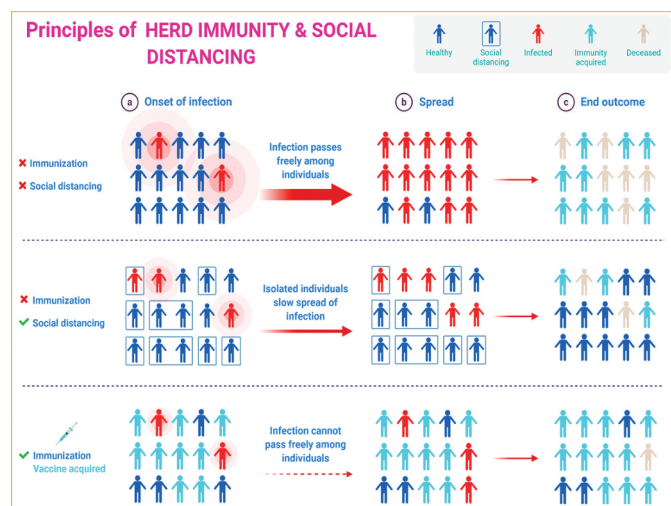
Principles of HERD IMMUNITY & SOCIAL DISTANCING

Healthy
Social distancing
Infected
Immunity acquired
Deceased

a Onset of infection
b Spread
c End outcome

✖ Immunization
✖ Social distancing

Infection passes freely among individuals

✖ Immunization
✔ Social distancing

Isolated individuals slow spread of infection

✔ Immunization
Vaccine acquired

Infection cannot pass freely among individuals